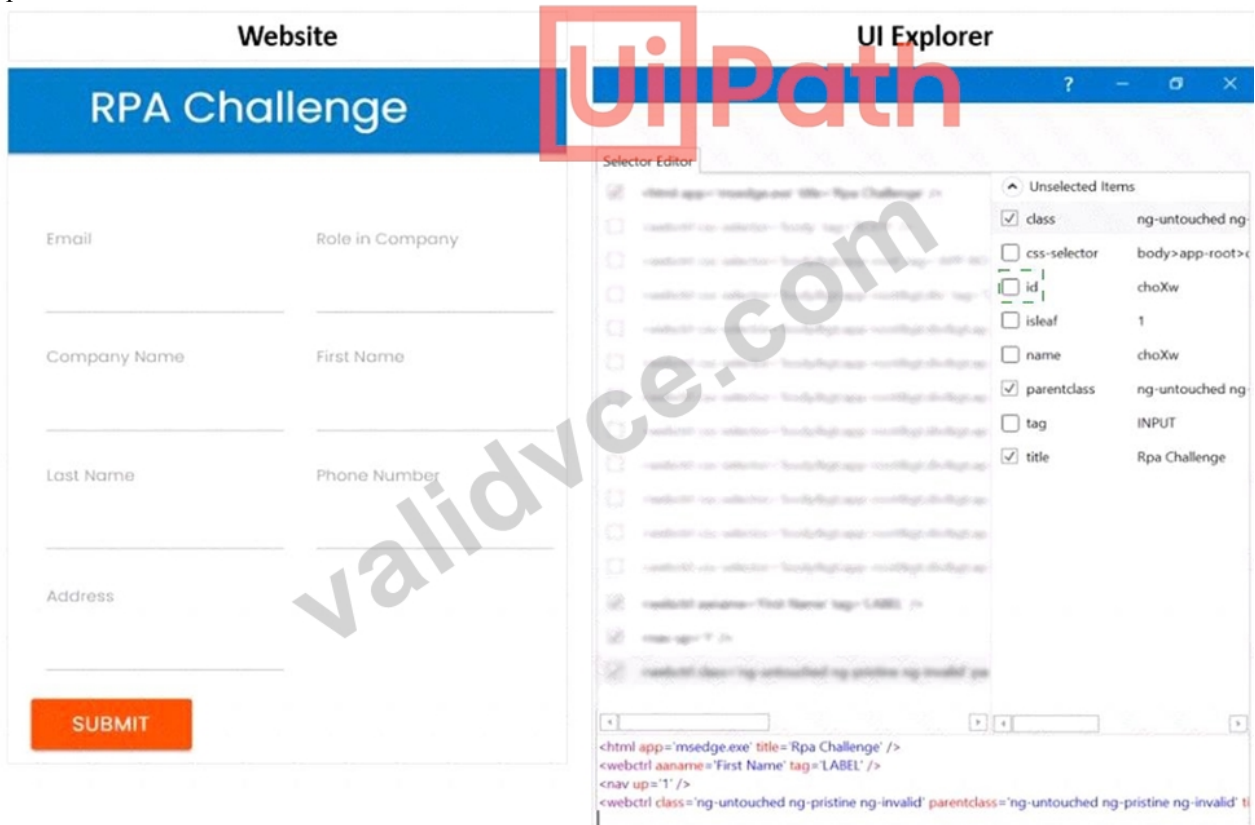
Website

RPA Challenge

Email

Role in Company

Company Name

First Name

Last Name

Phone Number

Address

SUBMIT

UI Explorer

UiPath

validvce.com

? – ✕

Selector Editor

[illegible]

Unselected Items

| | | |
|---|---|---|
| ☑ | class | ng-untouched ng- |
| ☐ | css-selector | body>app-root> |
| ☐ | id | choXw |
| ☐ | isleaf | 1 |
| ☐ | name | choXw |
| ☑ | parentclass | ng-untouched ng- |
| ☐ | tag | INPUT |
| ☑ | title | Rpa Challenge |

<html app='msedge.exe' title='Rpa Challenge' />
<webctrl aaname='First Name' tag='LABEL' />
<nav up='1' />
<webctrl class='ng-untouched ng-pristine ng-invalid' parentclass='ng-untouched ng-pristine ng-invalid' t